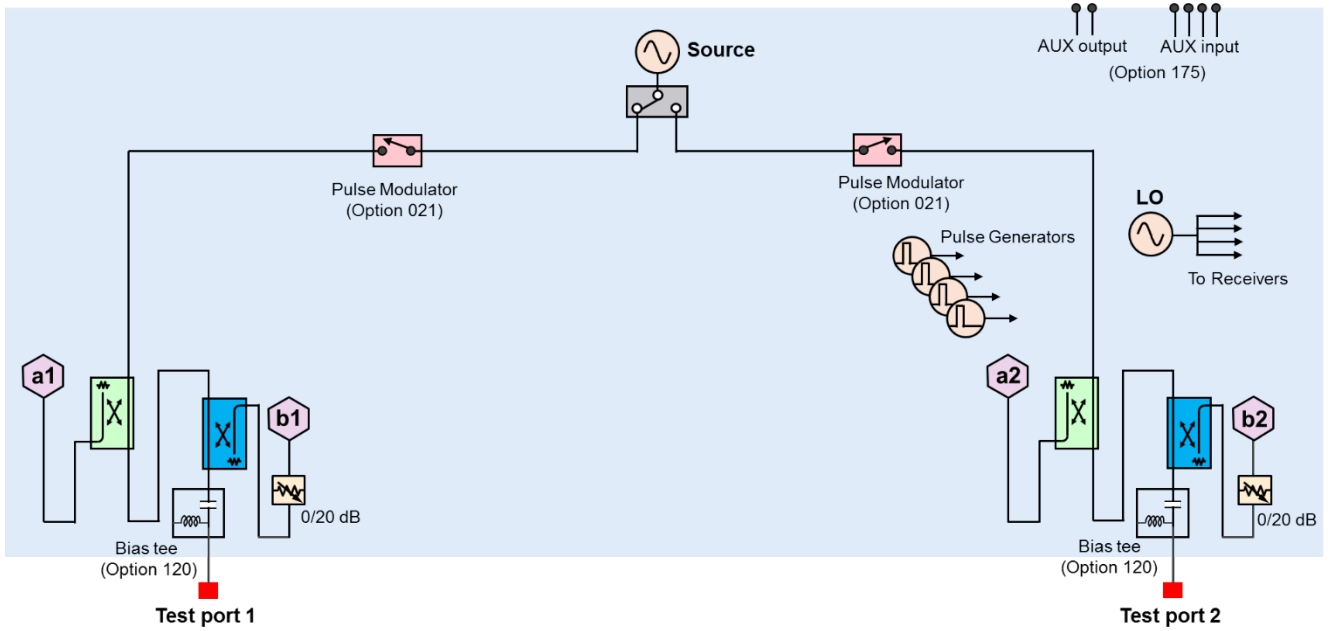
Source

AUX output AUX input
(Option 175)

Pulse Modulator
(Option 021)

Pulse Modulator
(Option 021)

LO

Pulse Generators

To Receivers

a1

b1

0/20 dB

Bias tee
(Option 120)

Test port 1

a2

b2

0/20 dB

Bias tee
(Option 120)

Test port 2